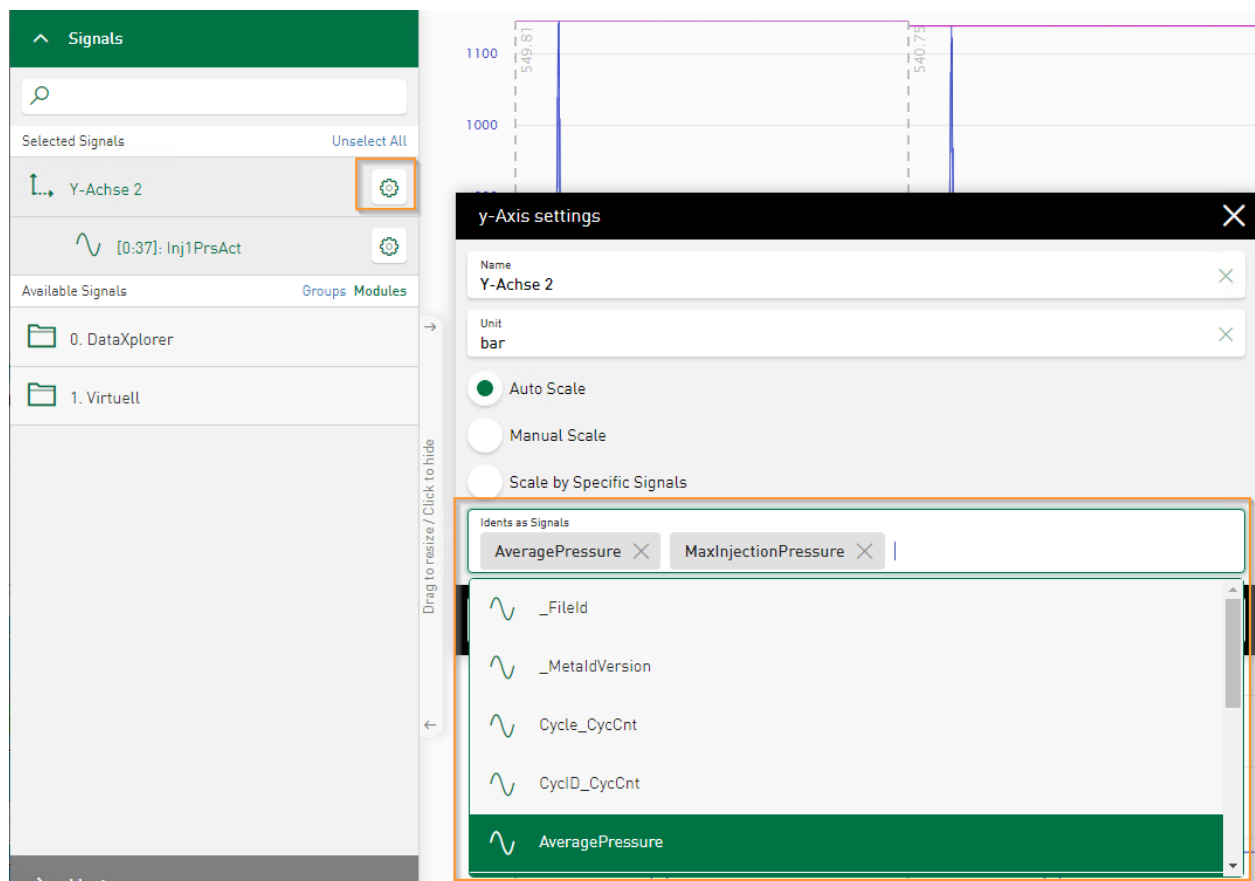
Signals

Selected Signals Unselect All

Y-Achse 2

[0:37]: Inj1PrsAct

Available Signals Groups Modules

0. DataXplorer

1. Virtuell

Drag to resize / Click to hide

1100

1000

549.81

540.75

y-Axis settings

Name
Y-Achse 2

Unit
bar

Auto Scale

Manual Scale

Scale by Specific Signals

Idents as Signals
AveragePressure MaxInjectionPressure

_FileId

_MetaIdVersion

Cycle_CycCnt

CycID_CycCnt

AveragePressure